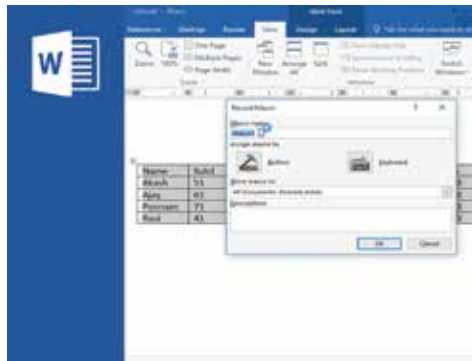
Table Tools

References Mailings Review View Design Layout Tell me what you want to do

Zoom 100% One Page Multiple Pages Page Width New Window Arrange All Split Switch Windows

Zoom

Record Macro ? ×

Macro name:

Macro1

Assign macro to

Button Keyboard

Store macro in:

All Documents (Normal.dotm)

Description:

OK Cancel

| Name | Sub1 |
|---|---|
| Akash | 51 |
| Ajay | 61 |
| Poonam | 71 |
| Ravi | 41 |